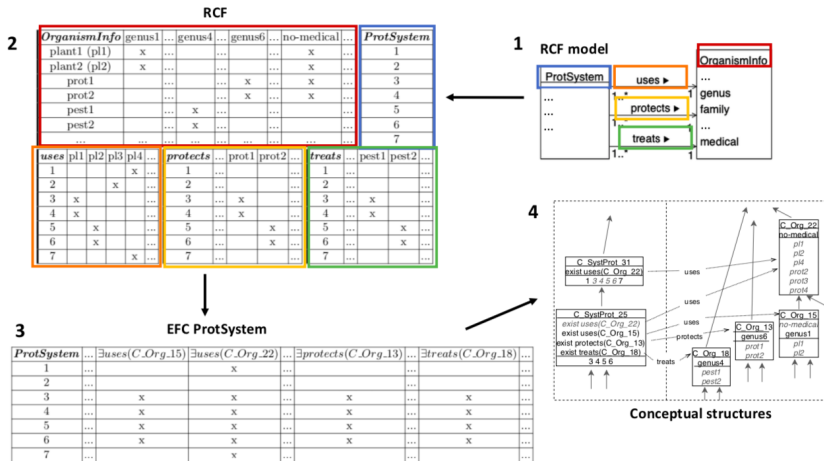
RCF

2

| OrganismInfo | genus1 | ... | genus4 | ... | genus6 | ... | no-medical | ... |
|---|---|---|---|---|---|---|---|---|
| plant1 (pl1) | x | ... | | ... | | ... | x | ... |
| plant2 (pl2) | x | ... | | ... | | ... | x | ... |
| prot1 | | ... | | ... | x | ... | x | ... |
| prot2 | | ... | | ... | x | ... | x | ... |
| pest1 | | ... | x | ... | | ... | x | ... |
| pest2 | | ... | x | ... | | ... | x | ... |
| ... | ... | ... | ... | ... | ... | ... | ... | ... |

| ProtSystem |
|---|
| 1 |
| 2 |
| 3 |
| 4 |
| 5 |
| 6 |
| 7 |

| uses | pl1 | pl2 | pl3 | pl4 | ... |
|---|---|---|---|---|---|
| 1 | | | | x | ... |
| 2 | | | x | | ... |
| 3 | x | | | | ... |
| 4 | x | | | | ... |
| 5 | | x | | | ... |
| 6 | | x | | | ... |
| 7 | | | | x | ... |

| protects | ... | prot1 | prot2 | ... |
|---|---|---|---|---|
| 1 | ... | | | ... |
| 2 | ... | | | ... |
| 3 | ... | x | | ... |
| 4 | ... | x | | ... |
| 5 | ... | | x | ... |
| 6 | ... | | x | ... |
| 7 | ... | | | ... |

| treats | ... | pest1 | pest2 | ... |
|---|---|---|---|---|
| 1 | ... | | | ... |
| 2 | ... | | | ... |
| 3 | ... | x | | ... |
| 4 | ... | x | | ... |
| 5 | ... | | x | ... |
| 6 | ... | | x | ... |
| 7 | ... | | | ... |

1

RCF model

ProtSystem
...
...
...

uses ►
protects ►
treats ►
1..* 1
1..* 1
1..* 1

OrganismInfo
...
genus
family
...
medical

3

EFC ProtSystem

| ProtSystem | ... | $\exists uses(C\_Org\_15)$ | ... | $\exists uses(C\_Org\_22)$ | ... | $\exists protects(C\_Org\_13)$ | ... | $\exists treats(C\_Org\_18)$ | ... |
|---|---|---|---|---|---|---|---|---|---|
| 1 | ... | | ... | x | ... | | ... | | ... |
| 2 | ... | | ... | | ... | | ... | | ... |
| 3 | ... | x | ... | x | ... | x | ... | x | ... |
| 4 | ... | x | ... | x | ... | x | ... | x | ... |
| 5 | ... | x | ... | x | ... | x | ... | x | ... |
| 6 | ... | x | ... | x | ... | x | ... | x | ... |
| 7 | ... | | ... | x | ... | | ... | | ... |

4

C_SystProt_31
exist uses(C_Org_22)
1 3 4 5 6 7

C_SystProt_25
exist uses(C_Org_22)
exist uses(C_Org_15)
exist protects(C_Org_13)
exist treats(C_Org_18)
3 4 5 6

uses
uses
uses
protects
treats

C_Org_22
no-medical
pl1
pl2
pl4
prot2
prot3
prot4

C_Org_15
no-medical
genus1
pl1
pl2

C_Org_13
genus6
prot1
prot2

C_Org_18
genus4
pest1
pest2

Conceptual structures